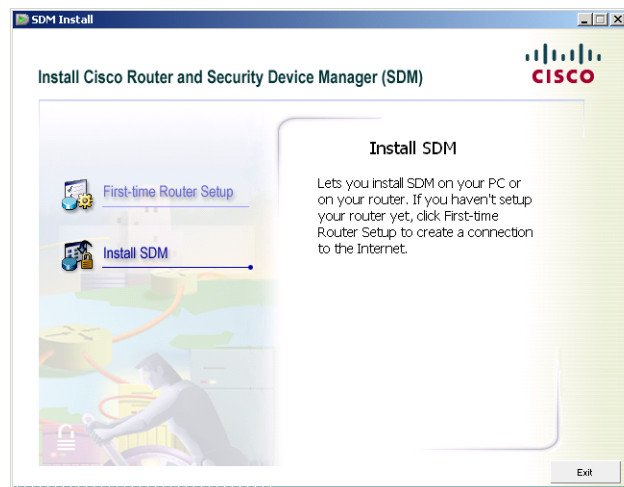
SDM Install

Install Cisco Router and Security Device Manager (SDM)

cisco

First-time Router Setup

Install SDM

Install SDM

Lets you install SDM on your PC or on your router. If you haven't setup your router yet, click First-time Router Setup to create a connection to the Internet.

Exit